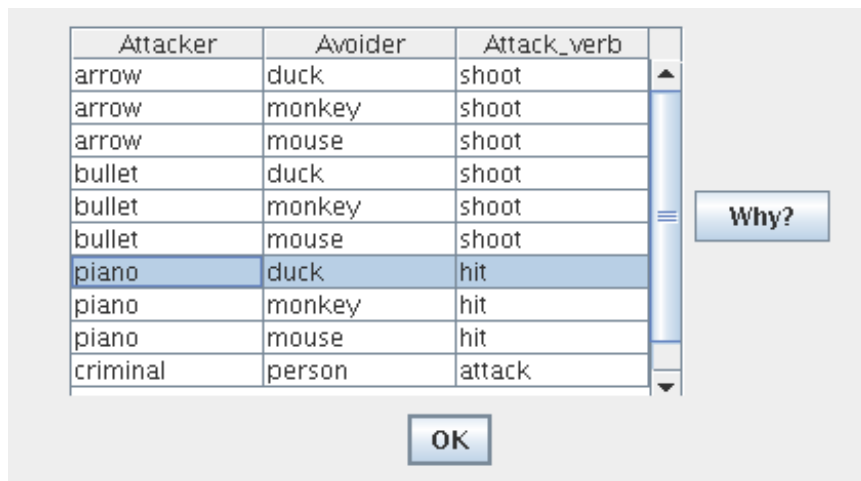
| Attacker | Avoider | Attack_verb |
|---|---|---|
| arrow | duck | shoot |
| arrow | monkey | shoot |
| arrow | mouse | shoot |
| bullet | duck | shoot |
| bullet | monkey | shoot |
| bullet | mouse | shoot |
| piano | duck | hit |
| piano | monkey | hit |
| piano | mouse | hit |
| criminal | person | attack |

Why?

OK